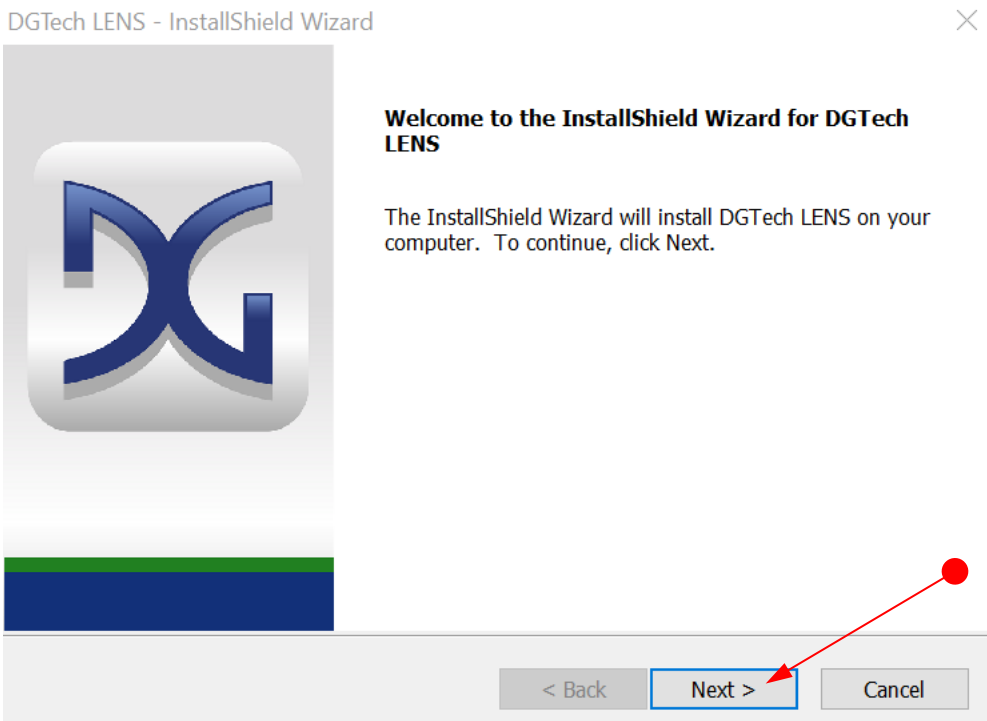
DGTech LENS - InstallShield Wizard

×

Welcome to the InstallShield Wizard for DGTech LENS

The InstallShield Wizard will install DGTech LENS on your computer. To continue, click Next.

< Back

Next >

Cancel